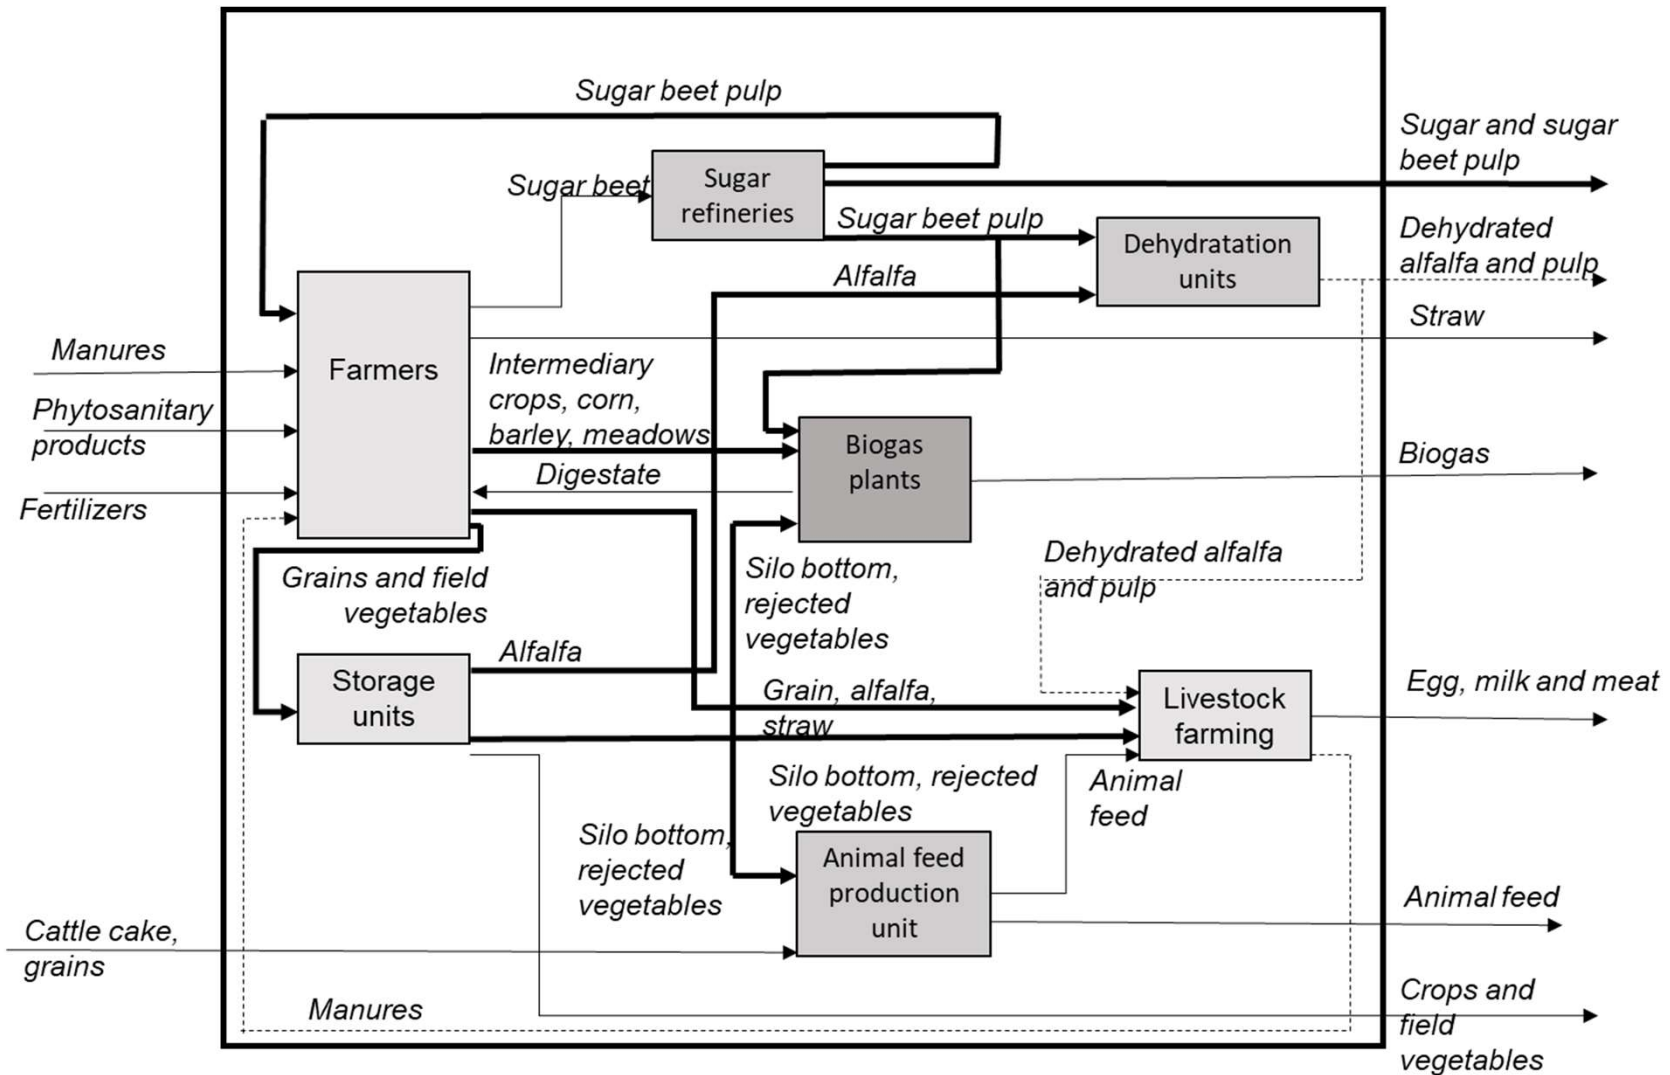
Sugar beet pulp

Sugar and sugar beet pulp

Sugar beet

Sugar refineries

Sugar beet pulp

Dehydratation units

Dehydrated alfalfa and pulp

Alfalfa

Straw

Manures

Farmers

Intermediary crops, corn, barley, meadows

Phytosanitary products

Biogas plants

Biogas

Digestate

Fertilizers

Dehydrated alfalfa and pulp

Grains and field vegetables

Silo bottom, rejected vegetables

Storage units

Alfalfa

Livestock farming

Egg, milk and meat

Grain, alfalfa, straw

Silo bottom, rejected vegetables

Animal feed

Silo bottom, rejected vegetables

Animal feed production unit

Animal feed

Cattle cake, grains

Manures

Crops and field vegetables